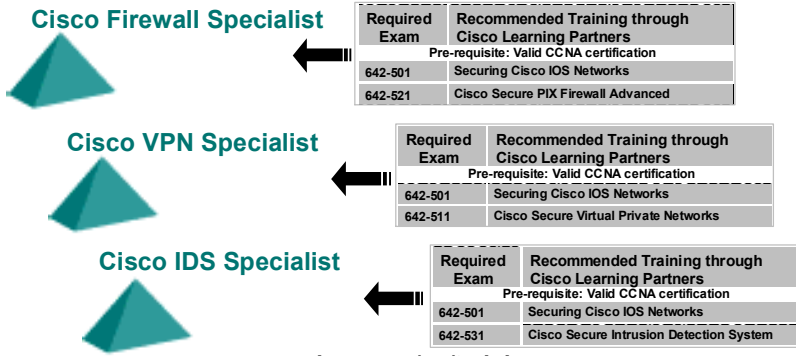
Cisco Firewall Specialist

| Required Exam | Recommended Training through Cisco Learning Partners |
|---|---|
| Pre-requisite: Valid CCNA certification | |
| 642-501 | Securing Cisco IOS Networks |
| 642-521 | Cisco Secure PIX Firewall Advanced |

Cisco VPN Specialist

| Required Exam | Recommended Training through Cisco Learning Partners |
|---|---|
| Pre-requisite: Valid CCNA certification | |
| 642-501 | Securing Cisco IOS Networks |
| 642-511 | Cisco Secure Virtual Private Networks |

Cisco IDS Specialist

| Required Exam | Recommended Training through Cisco Learning Partners |
|---|---|
| Pre-requisite: Valid CCNA certification | |
| 642-501 | Securing Cisco IOS Networks |
| 642-531 | Cisco Secure Intrusion Detection System |